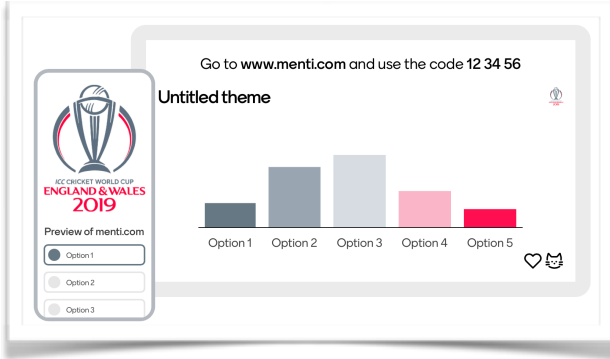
Go to www.menti.com and use the code 12 34 56

Untitled theme

Option 1
Option 2
Option 3
Option 4
Option 5

ICC CRICKET WORLD CUP
ENGLAND & WALES
2019

Preview of menti.com

Option 1
Option 2
Option 3